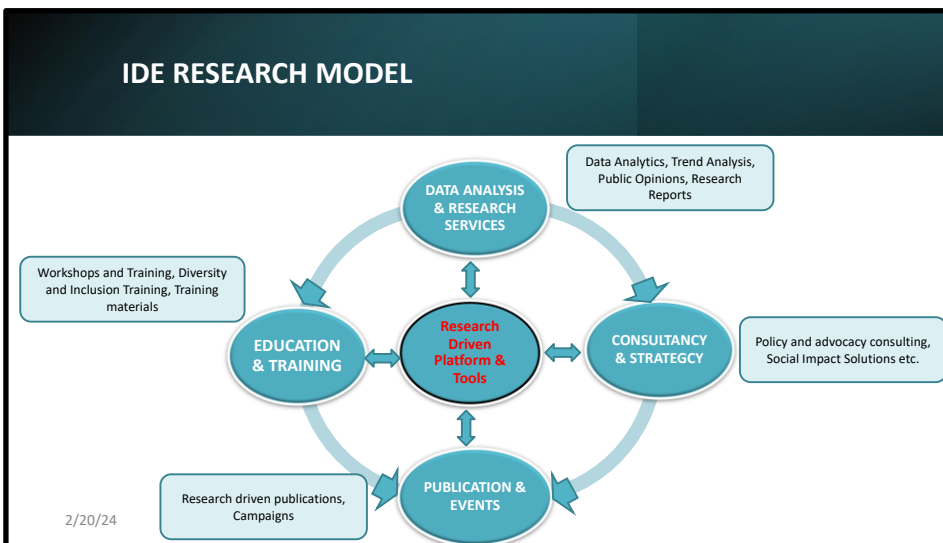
IDE RESEARCH MODEL

Data Analytics, Trend Analysis, Public Opinions, Research Reports

DATA ANALYSIS & RESEARCH SERVICES

Workshops and Training, Diversity and Inclusion Training, Training materials

EDUCATION & TRAINING

Research Driven Platform & Tools

CONSULTANCY & STRATEGCY

Policy and advocacy consulting, Social Impact Solutions etc.

Research driven publications, Campaigns

PUBLICATION & EVENTS

2/20/24